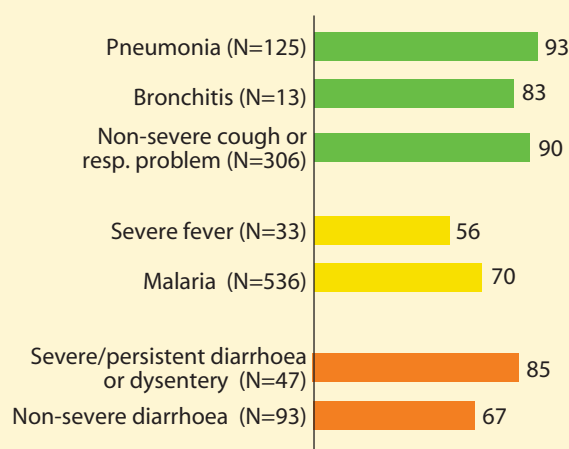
Pneumonia (N=125) 93

Bronchitis (N=13) 83

Non-severe cough or resp. problem (N=306) 90

Severe fever (N=33) 56

Malaria (N=536) 70

Severe/persistent diarrhoea or dysentery (N=47) 85

Non-severe diarrhoea (N=93) 67